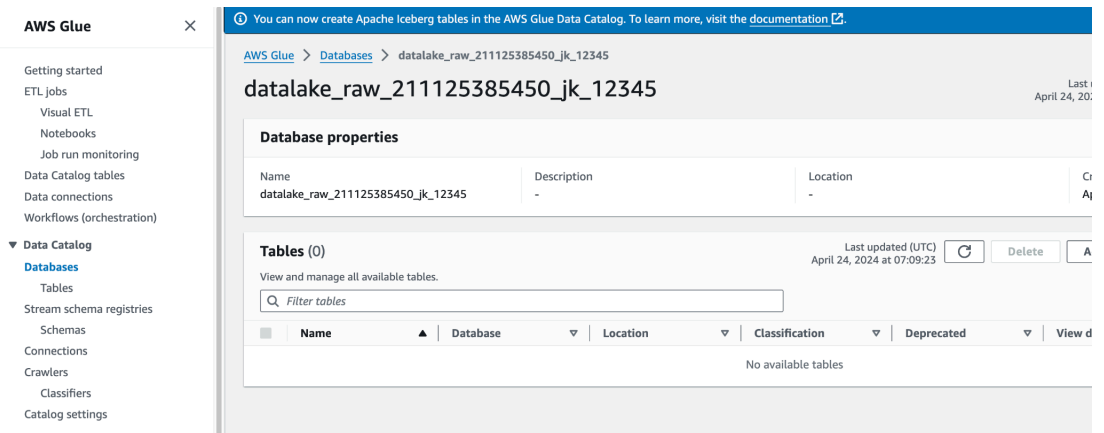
AWS Glue

Getting started
ETL jobs
Visual ETL
Notebooks
Job run monitoring
Data Catalog tables
Data connections
Workflows (orchestration)
Data Catalog
Databases
Tables
Stream schema registries
Schemas
Connections
Crawlers
Classifiers
Catalog settings

You can now create Apache Iceberg tables in the AWS Glue Data Catalog. To learn more, visit the documentation.

AWS Glue > Databases > datalake_raw_211125385450_jk_12345

datalake_raw_211125385450_jk_12345

Last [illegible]
April 24, 20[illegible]

Database properties

Name
datalake_raw_211125385450_jk_12345

Description
-

Location
-

Cr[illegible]
Ap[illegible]

Tables (0)
View and manage all available tables.

Last updated (UTC)
April 24, 2024 at 07:09:23

Delete

A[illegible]

Filter tables

| | Name | Database | Location | Classification | Deprecated | View d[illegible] |
|---|---|---|---|---|---|---|
| | No available tables | | | | | |